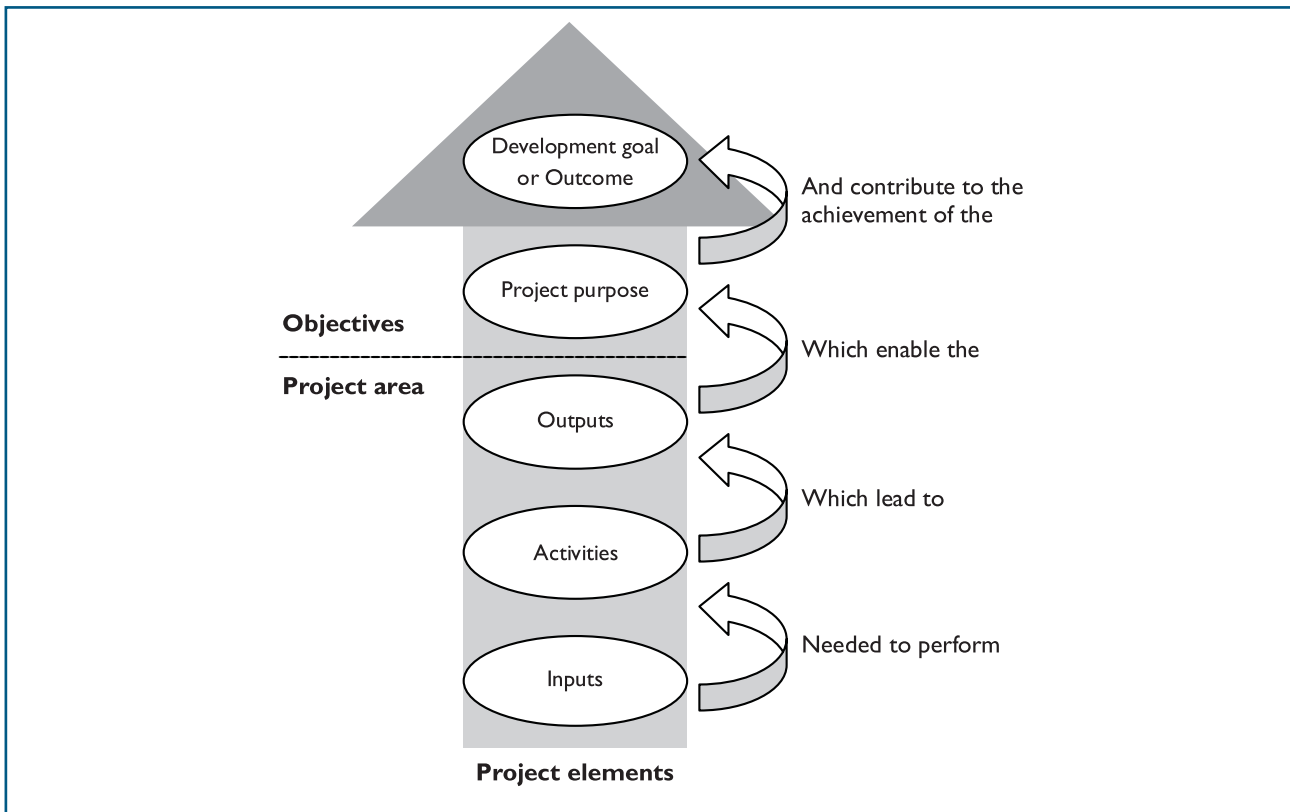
Development goal or Outcome

And contribute to the achievement of the

Project purpose

Objectives

Which enable the

Project area

Outputs

Which lead to

Activities

Needed to perform

Inputs

Project elements